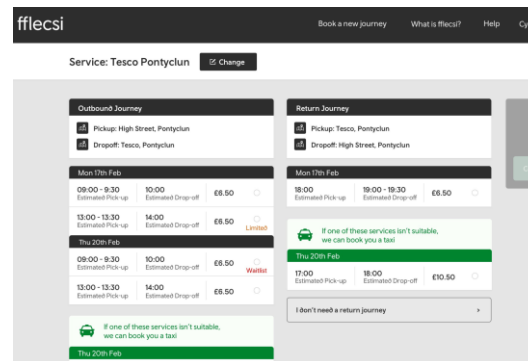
fflecsi

Book a new journey What is fflecsi? Help Cy

Service: Tesco Pontyclun

Change

Outbound Journey

Pickup: High Street, Pontyclun

Dropoff: Tesco, Pontyclun

Mon 17th Feb

| | | | |
|---|---|---|---|
| 09:00 - 9:30 Estimated Pick-up | 10:00 Estimated Drop-off | £6.50 | |
| 13:00 - 13:30 Estimated Pick-up | 14:00 Estimated Drop-off | £6.50 | Limited |

Thu 20th Feb

| | | | |
|---|---|---|---|
| 09:00 - 9:30 Estimated Pick-up | 10:00 Estimated Drop-off | £6.50 | Waitlist |
| 13:00 - 13:30 Estimated Pick-up | 14:00 Estimated Drop-off | £6.50 | |

If one of these services isn't suitable, we can book you a taxi

Thu 20th Feb

Return Journey

Pickup: Tesco, Pontyclun

Dropoff: High Street, Pontyclun

Mon 17th Feb

| | | |
|---|---|---|
| 18:00 Estimated Pick-up | 19:00 - 19:30 Estimated Drop-off | £6.50 |

If one of these services isn't suitable, we can book you a taxi

Thu 20th Feb

| | | |
|---|---|---|
| 17:00 Estimated Pick-up | 18:00 Estimated Drop-off | £10.50 |

I don't need a return journey